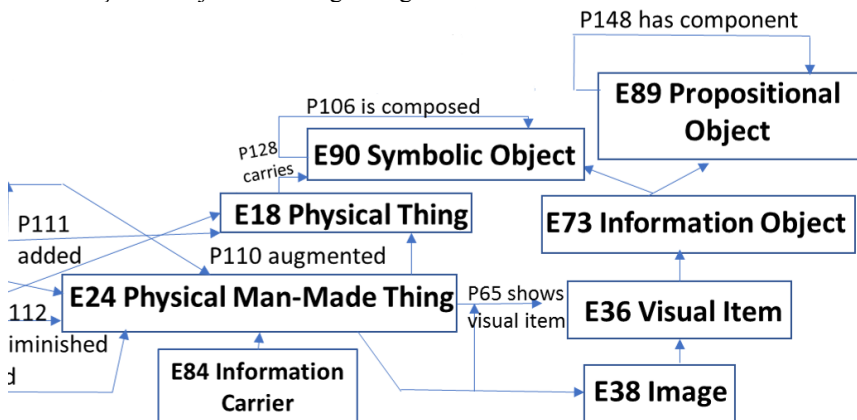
P148 has component

E89 Propositional Object

P106 is composed

P128 carries

E90 Symbolic Object

E18 Physical Thing

E73 Information Object

P111 added

P110 augmented

E24 Physical Man-Made Thing

P65 shows visual item

E36 Visual Item

112 iminished d

E84 Information Carrier

E38 Image